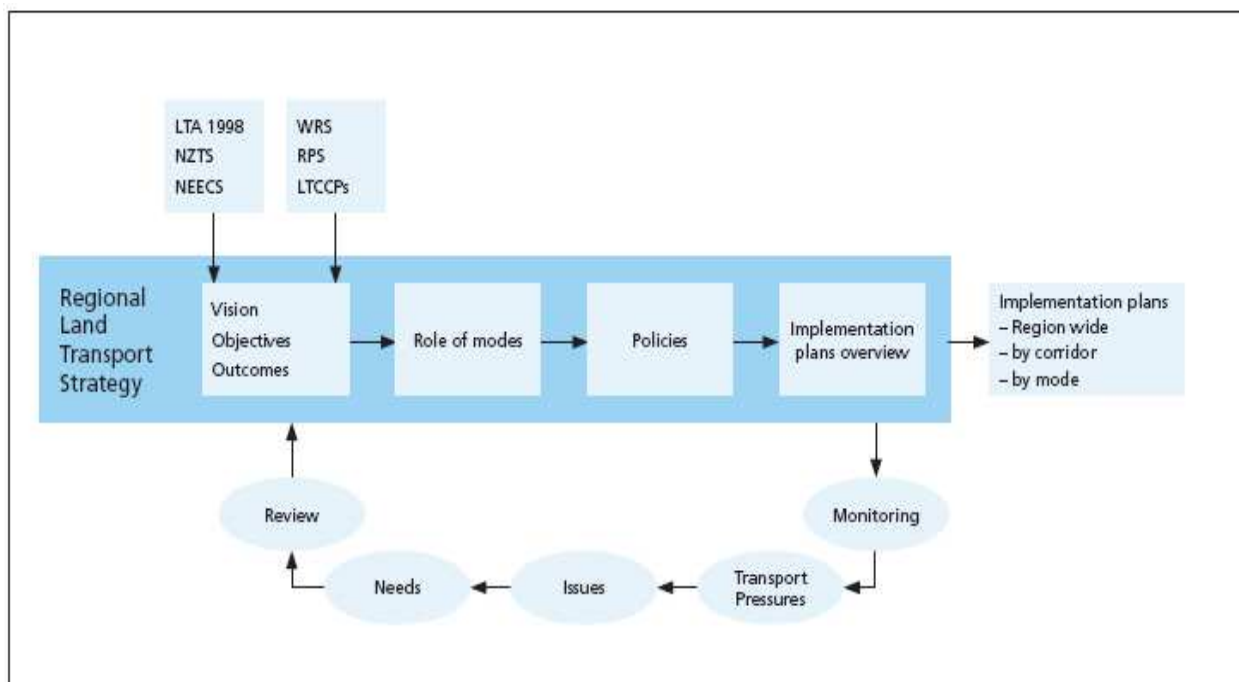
LTA 1998
NZTS
NEECS

WRS
RPS
LTCCPs

Regional Land Transport Strategy

Vision
Objectives
Outcomes

Role of modes

Policies

Implementation plans overview

Implementation plans
– Region wide
– by corridor
– by mode

Monitoring

Transport Pressures

Issues

Needs

Review